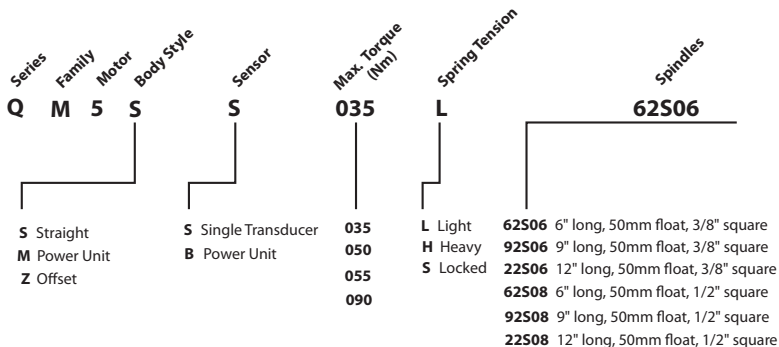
Series Family Motor Body Style Sensor Max. Torque (Nm) Spring Tension Spindles

Q M 5 S S 035 L 62S06

S Straight
M Power Unit
Z Offset

S Single Transducer
B Power Unit

035
050
055
090

L Light
H Heavy
S Locked

62S06 6" long, 50mm float, 3/8" square
92S06 9" long, 50mm float, 3/8" square
22S06 12" long, 50mm float, 3/8" square
62S08 6" long, 50mm float, 1/2" square
92S08 9" long, 50mm float, 1/2" square
22S08 12" long, 50mm float, 1/2" square